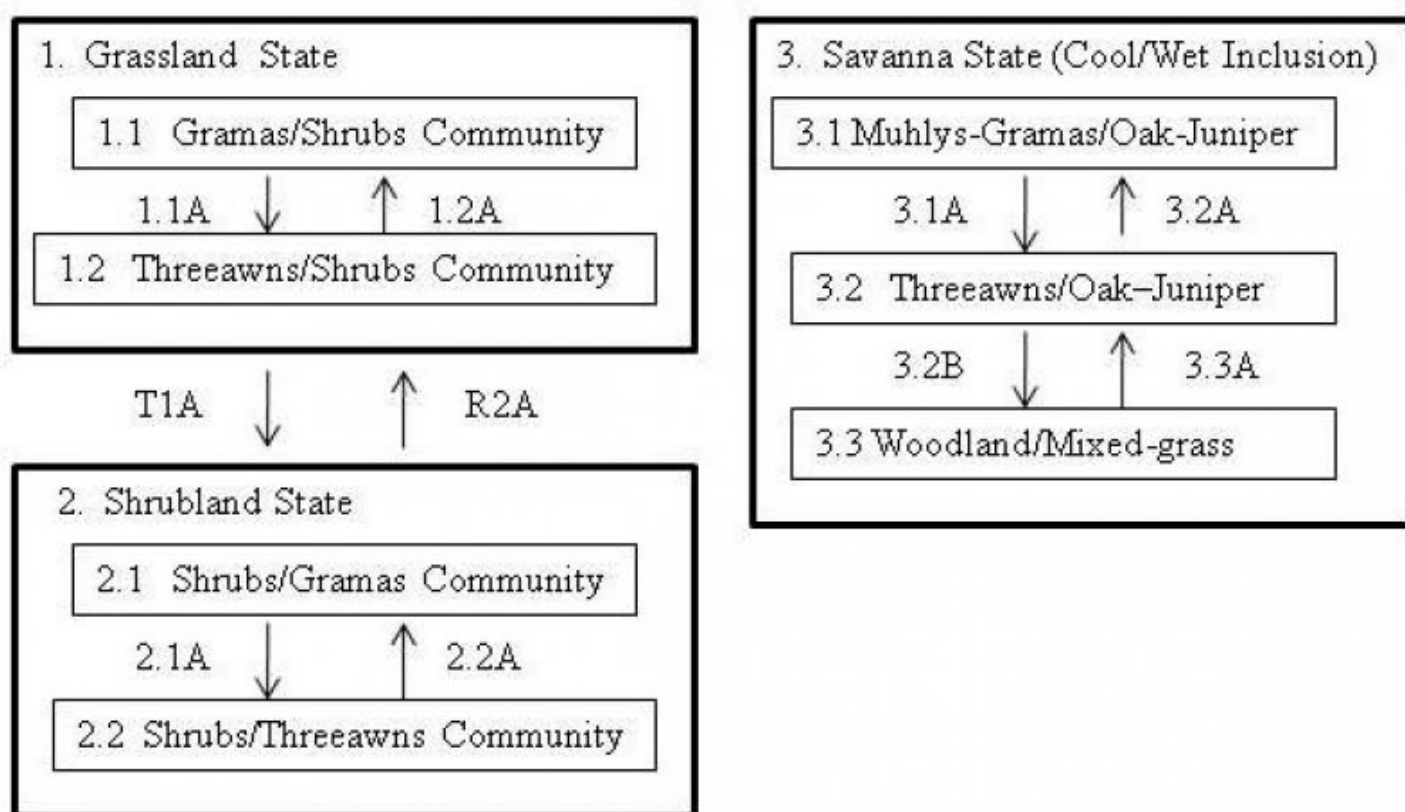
1. Grassland State

1.1 Gramas/Shrubs Community

1.1A

1.2A

1.2 Threeawns/Shrubs Community

T1A

R2A

2. Shrubland State

2.1 Shrubs/Gramas Community

2.1A

2.2A

2.2 Shrubs/Threeawns Community

3. Savanna State (Cool/Wet Inclusion)

3.1 Muhlys-Gramas/Oak-Juniper

3.1A

3.2A

3.2 Threeawns/Oak–Juniper

3.2B

3.3A

3.3 Woodland/Mixed-grass